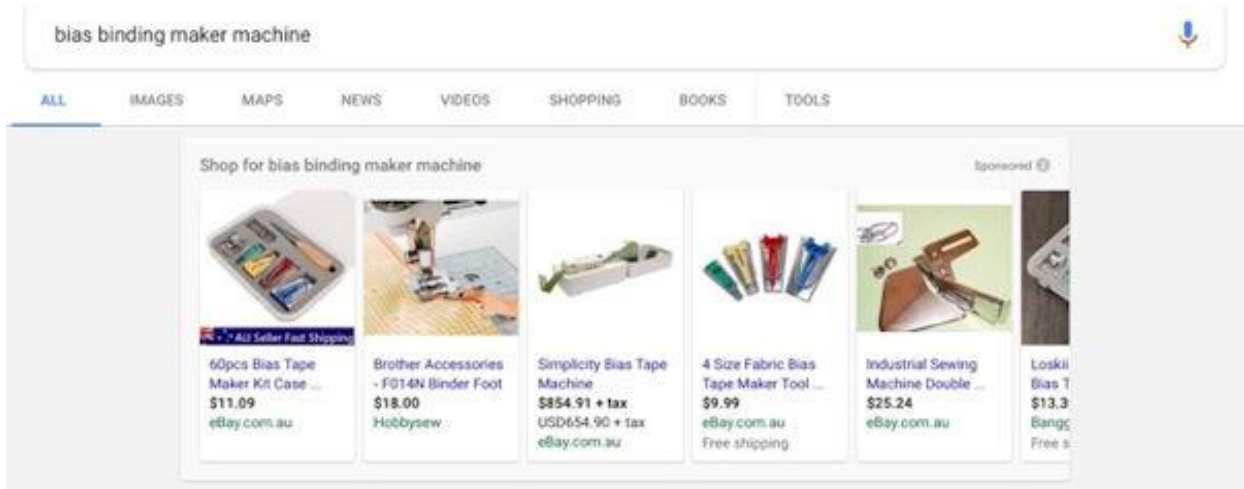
bias binding maker machine

ALL IMAGES MAPS NEWS VIDEOS SHOPPING BOOKS TOOLS

Shop for bias binding maker machine

Sponsored

AU Seller Fast Shipping

60pcs Bias Tape Maker Kit Case ...
$11.09
eBay.com.au

Brother Accessories - F014N Binder Foot
$18.00
Hobbysew

Simplicity Bias Tape Machine
$854.91 + tax
USD654.90 + tax
eBay.com.au

4 Size Fabric Bias Tape Maker Tool ...
$9.99
eBay.com.au
Free shipping

Industrial Sewing Machine Double ...
$25.24
eBay.com.au

Loskii
Bias T
$13.3
Bangg
Free s